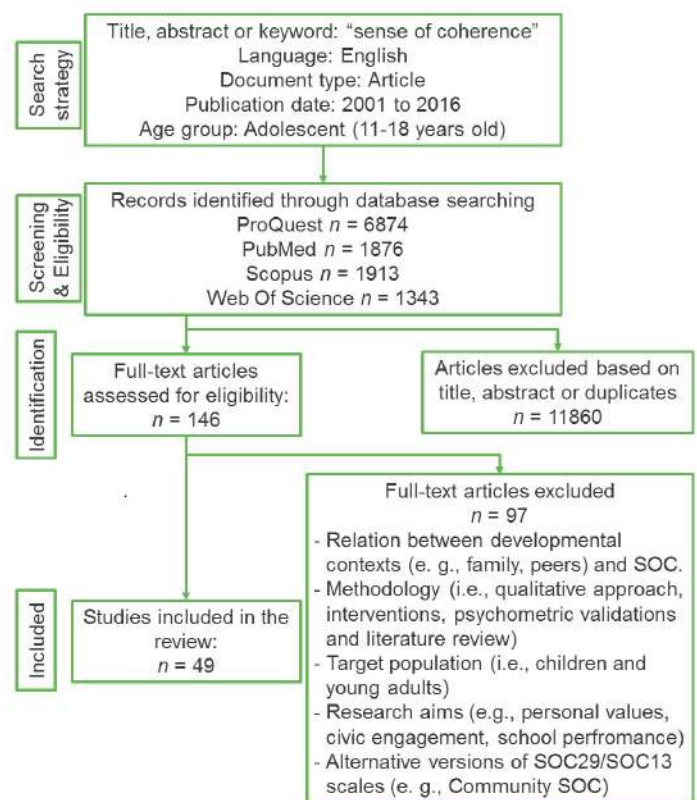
Search strategy

Title, abstract or keyword: “sense of coherence”
Language: English
Document type: Article
Publication date: 2001 to 2016
Age group: Adolescent (11-18 years old)

Screening & Eligibility

Records identified through database searching
ProQuest $n$ = 6874
PubMed $n$ = 1876
Scopus $n$ = 1913
Web Of Science $n$ = 1343

Identification

Full-text articles assessed for eligibility:
$n$ = 146

Articles excluded based on title, abstract or duplicates
$n$ = 11860

Full-text articles excluded
$n$ = 97
- Relation between developmental contexts (e. g., family, peers) and SOC.
- Methodology (i.e., qualitative approach, interventions, psychometric validations and literature review)
- Target population (i.e., children and young adults)
- Research aims (e.g., personal values, civic engagement, school perfromance)
- Alternative versions of SOC29/SOC13 scales (e. g., Community SOC)

Included

Studies included in the review:
$n$ = 49